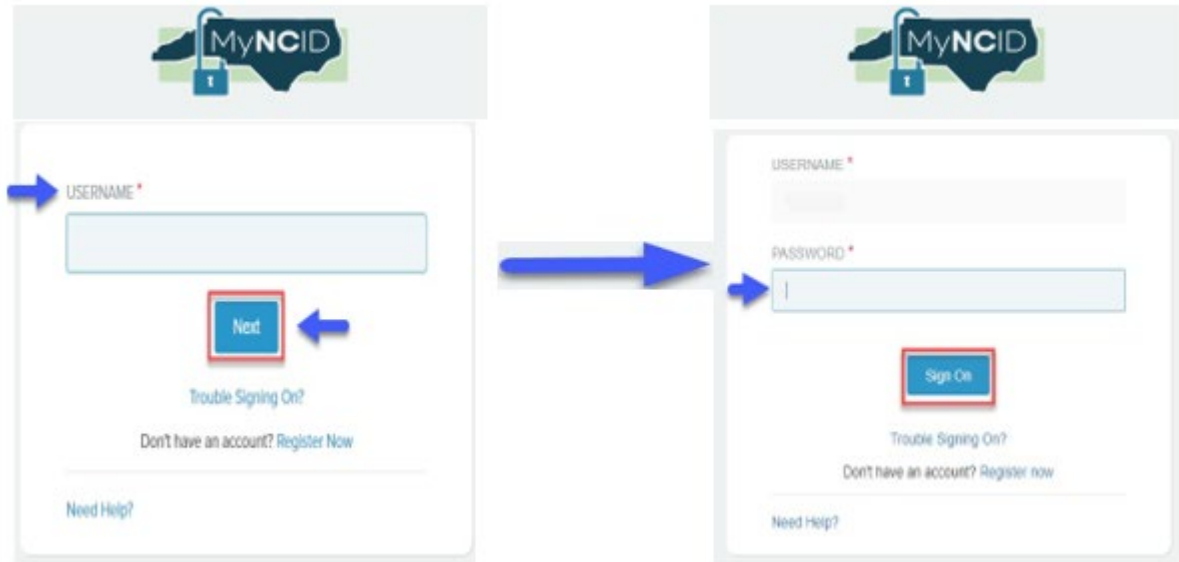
MyNCID

USERNAME *

Next

Trouble Signing On?

Don't have an account? Register Now

Need Help?

MyNCID

USERNAME *

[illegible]

PASSWORD *

Sign On

Trouble Signing On?

Don't have an account? Register now

Need Help?